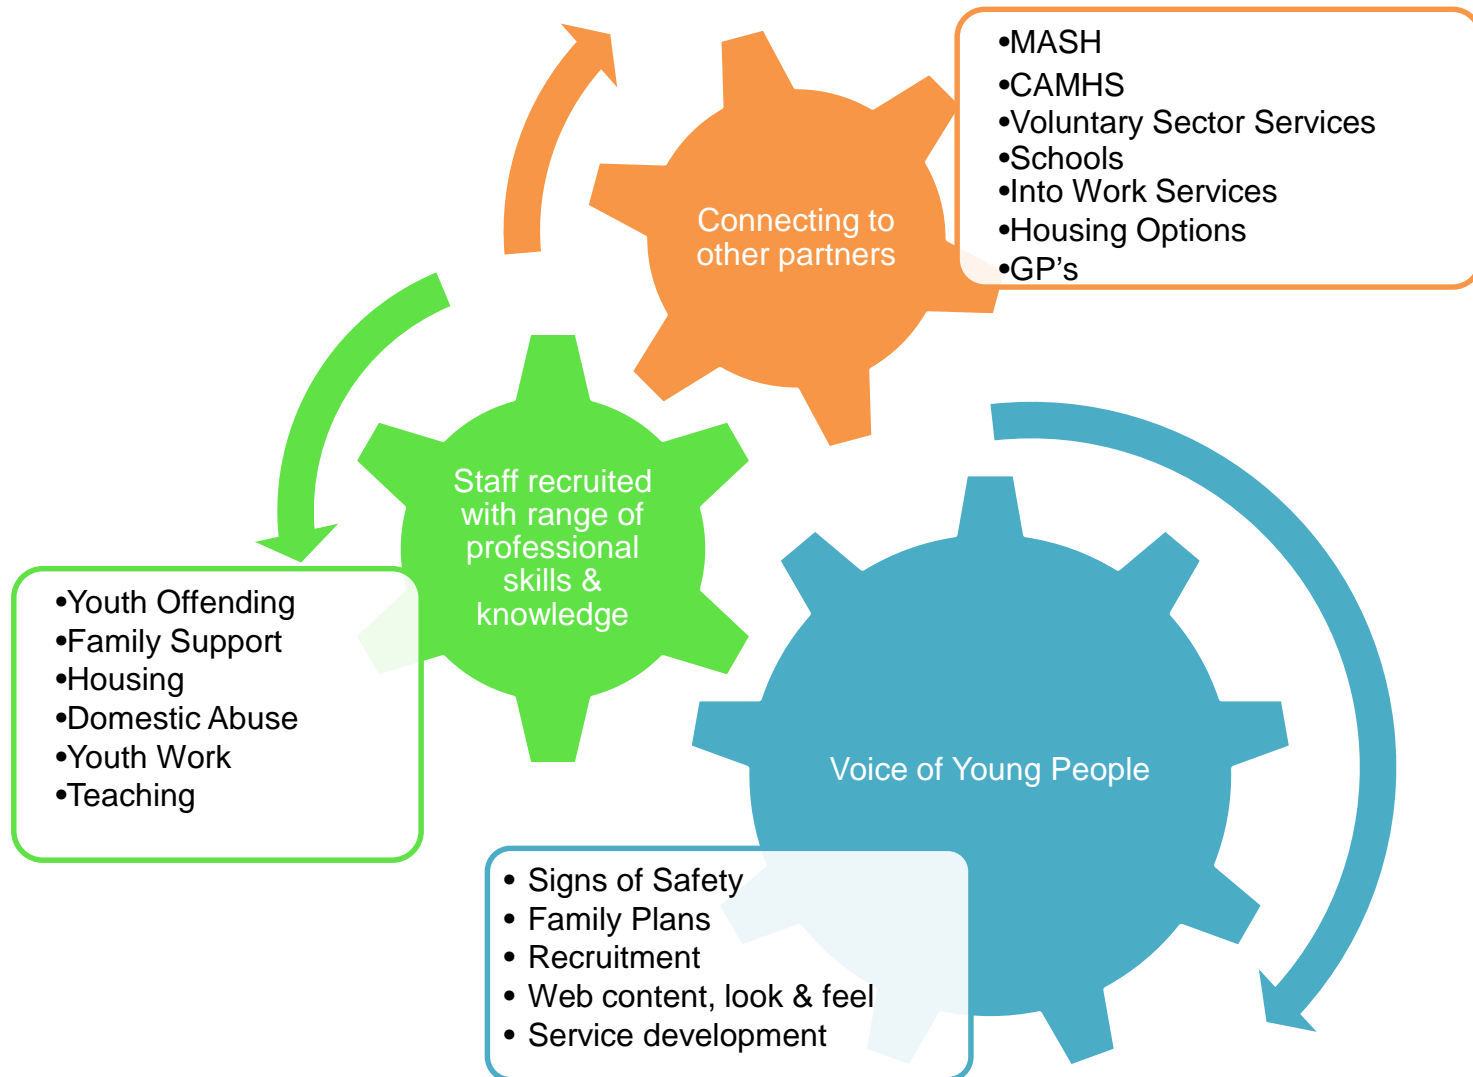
Connecting to other partners

•MASH
•CAMHS
•Voluntary Sector Services
•Schools
•Into Work Services
•Housing Options
•GP’s

Staff recruited with range of professional skills & knowledge

•Youth Offending
•Family Support
•Housing
•Domestic Abuse
•Youth Work
•Teaching

Voice of Young People

• Signs of Safety
• Family Plans
• Recruitment
• Web content, look & feel
• Service development